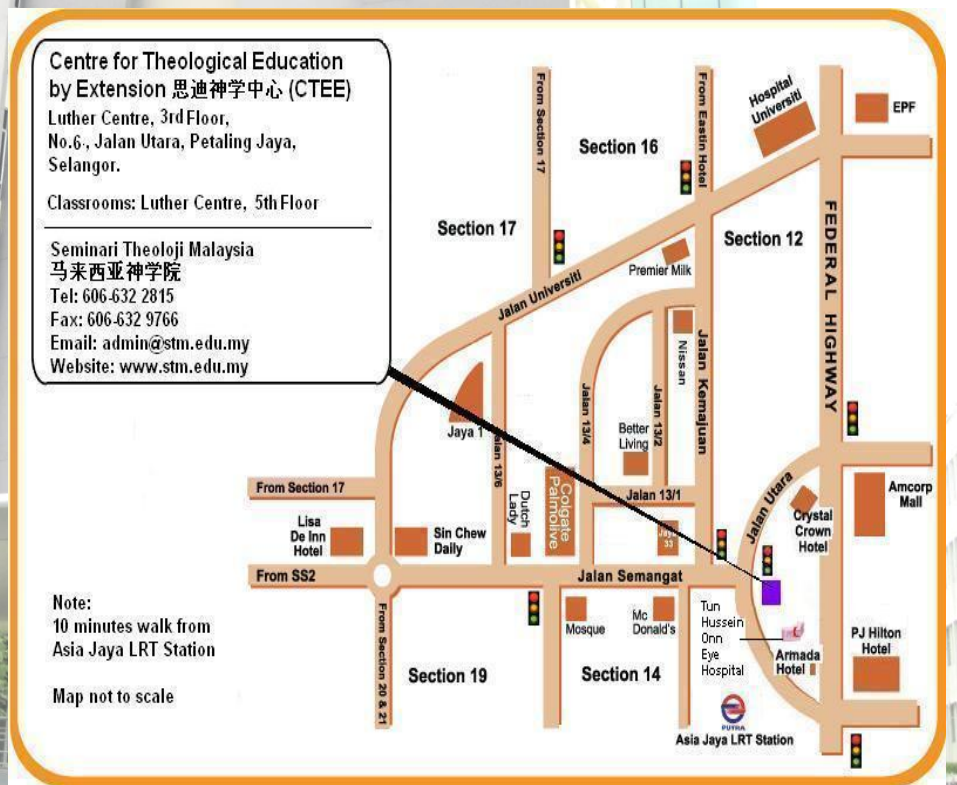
Centre for Theological Education by Extension 思迪神学中心 (CTEE)
Luther Centre, 3rd Floor, No.6, Jalan Utara, Petaling Jaya, Selangor.

Classrooms: Luther Centre, 5th Floor

Seminari Theoloji Malaysia
马来西亚神学院
Tel: 606-632 2815
Fax: 606-632 9766
Email: admin@stm.edu.my
Website: www.stm.edu.my

From Section 17
From Eastin Hotel
Hospital Universiti
EPF
Section 16
Section 17
Section 12
FEDERAL HIGHWAY
Premier Milk
Jalan Universiti
Nissan
Jalan Kemajuan
Jalan 13/4
Jalan 13/2
Better Living
Jaya 1
Jalan 13/6
Jalan 13/1
From Section 17
Dutch Lady
Colgate Palmolive
Jalan Utara
Crystal Crown Hotel
Amcorp Mall
Lisa De Inn Hotel
Sin Chew Daily
Jaya 33
From SS2
Jalan Semangat
Mosque
Mc Donald's
Tun Hussein Onn Eye Hospital
Armada Hotel
PJ Hilton Hotel
From Section 20 & 21
Section 19
Section 14
PUTRA
Asia Jaya LRT Station

Note:
10 minutes walk from Asia Jaya LRT Station

Map not to scale